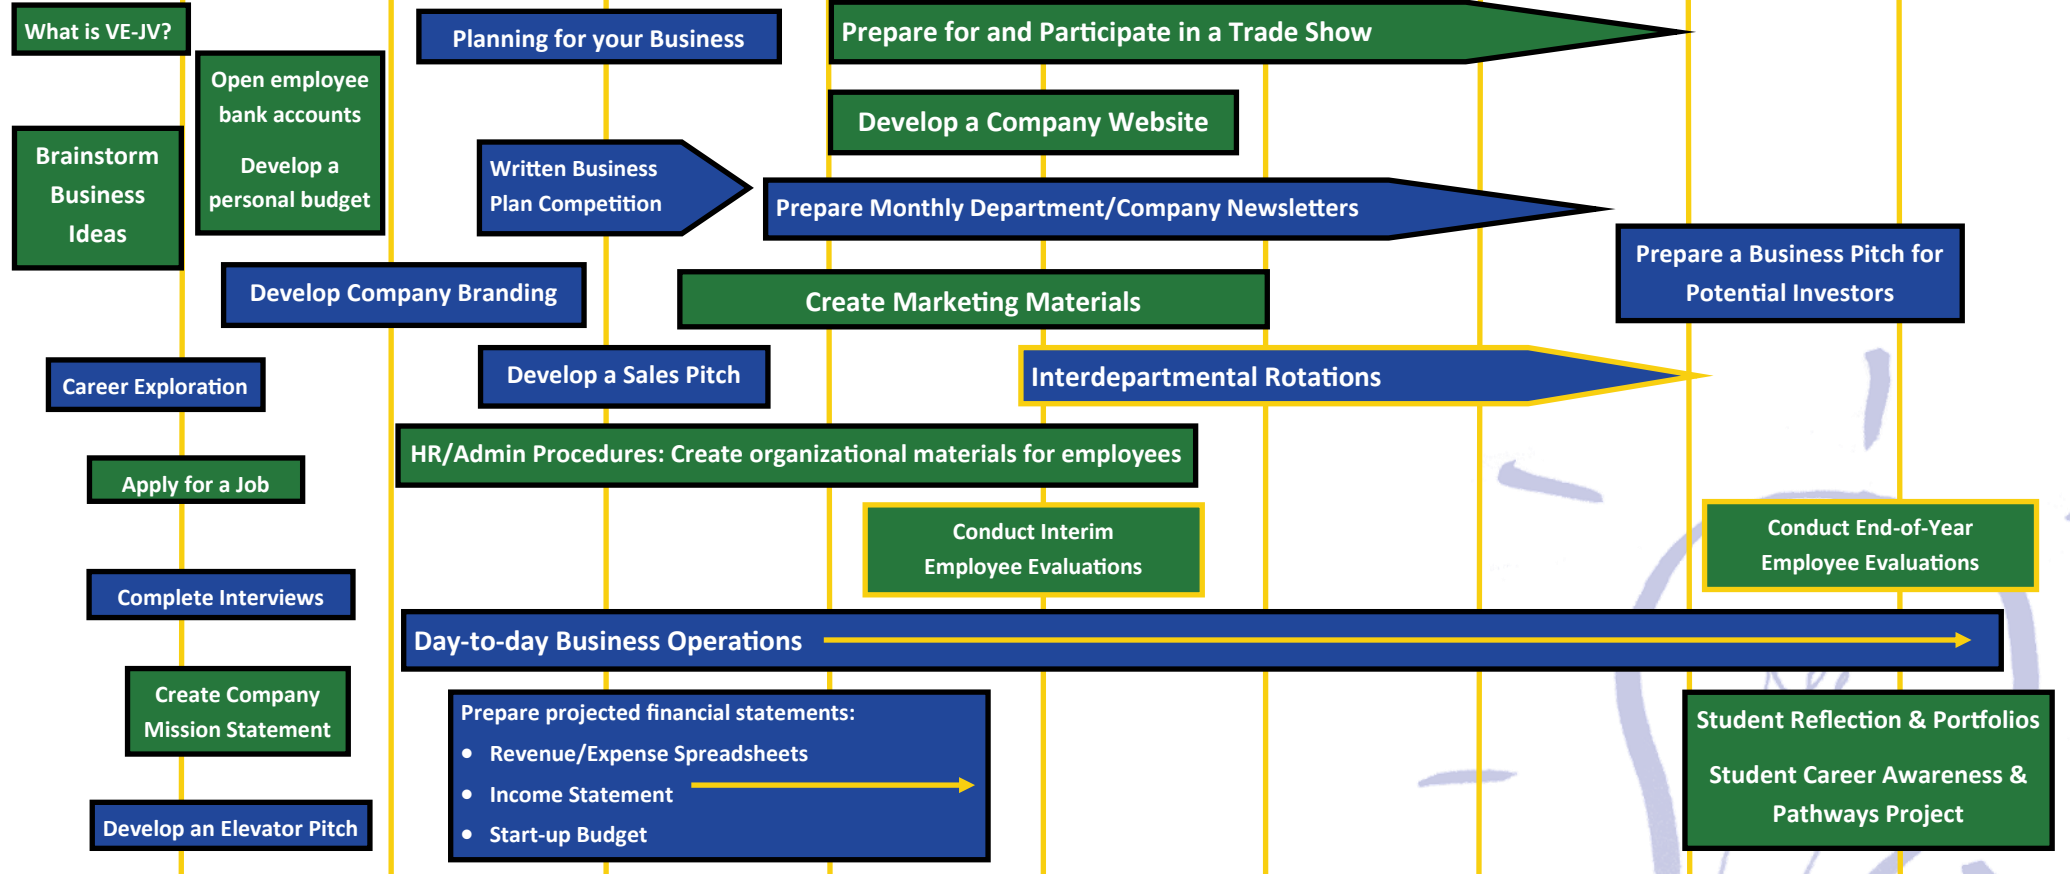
What is VE-JV?

Open employee bank accounts

Develop a personal budget

Brainstorm Business Ideas

Planning for your Business

Written Business Plan Competition

Prepare for and Participate in a Trade Show

Develop a Company Website

Prepare Monthly Department/Company Newsletters

Prepare a Business Pitch for Potential Investors

Develop Company Branding

Create Marketing Materials

Career Exploration

Develop a Sales Pitch

Interdepartmental Rotations

HR/Admin Procedures: Create organizational materials for employees

Apply for a Job

Conduct Interim Employee Evaluations

Conduct End-of-Year Employee Evaluations

Complete Interviews

Day-to-day Business Operations

Create Company Mission Statement

Prepare projected financial statements:
• Revenue/Expense Spreadsheets
• Income Statement
• Start-up Budget

Student Reflection & Portfolios

Student Career Awareness & Pathways Project

Develop an Elevator Pitch